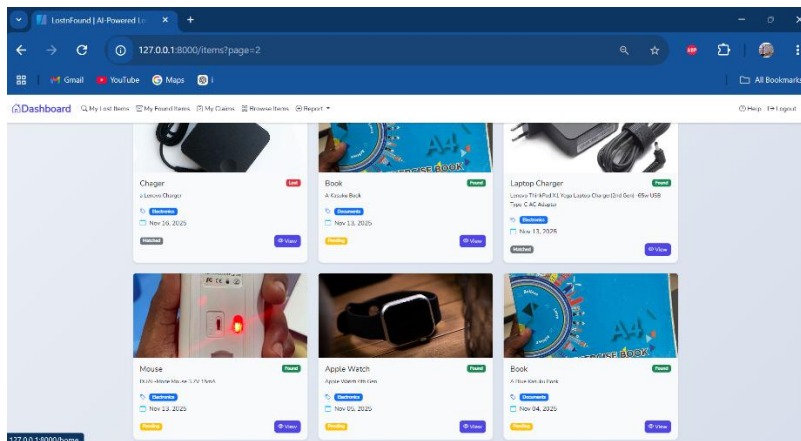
LostnFound | AI-Powered Lo ×
+
127.0.0.1:8000/items?page=2
Gmail YouTube Maps
All Bookmarks
Dashboard My Lost Items My Found Items My Claims Browse Items Report
Help Logout

Chager
Lost
a Lenovo Charger
Electronics
Nov 16, 2025
Matched
View

Book
Found
A Kopika Book
Documents
Nov 13, 2025
Pending
View

Laptop Charger
Found
Lenovo ThinkPad X1 Yoga Laptop Charger (3rd Gen) - 65w USB Type C AC Adapter
Electronics
Nov 13, 2025
Matched
View

Mouse
Found
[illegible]
Electronics
Nov 13, 2025
Pending
View

Apple Watch
Found
Apple Watch 9th Gen
Electronics
Nov 05, 2025
Pending
View

Book
Found
A Blue Kopika Book
Documents
Nov 04, 2025
Pending
View

127.0.0.1:8000/home